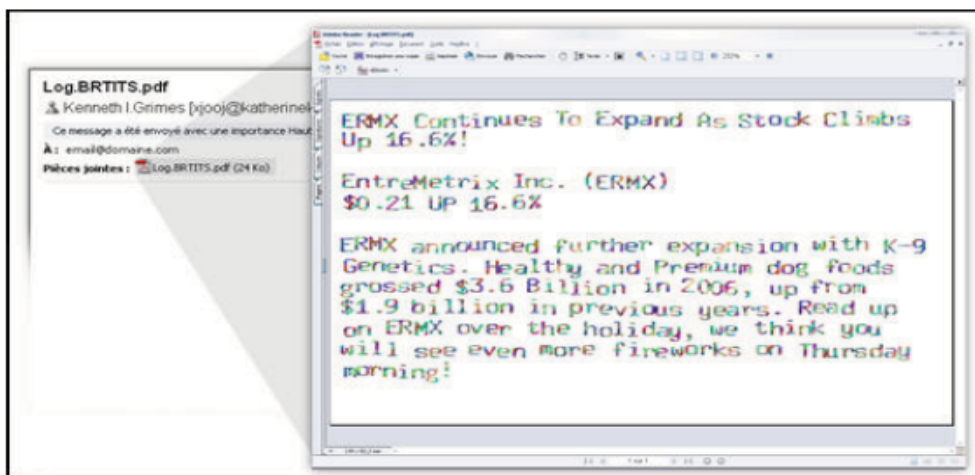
Log.BRTITS.pdf

Kenneth I.Grimes [xjooj@katherine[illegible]

Ce message a été envoyé avec une importance Hau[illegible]

À: email@domaine.com

Pièces jointes : Log.BRTITS.pdf (24 Ko)

ERMX Continues To Expand As Stock Climbs Up 16.6%!

EntreMetrix Inc. (ERMX)
$0.21 UP 16.6%

ERMX announced further expansion with K-9 Genetics. Healthy and Premium dog foods grossed $3.6 Billion in 2006, up from $1.9 billion in previous years. Read up on ERMX over the holiday, we think you will see even more fireworks on Thursday morning!